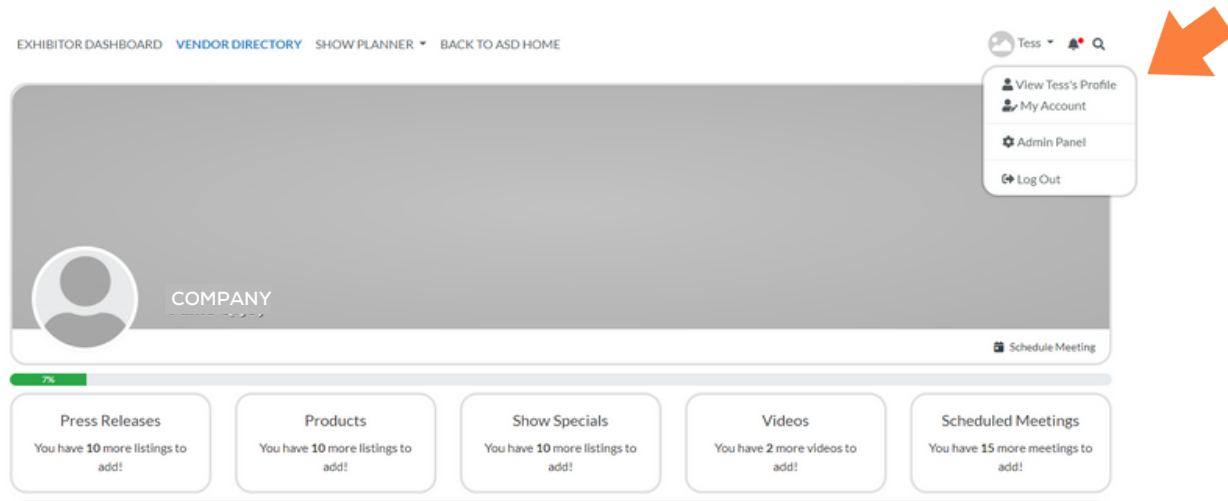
EXHIBITOR DASHBOARD VENDOR DIRECTORY SHOW PLANNER BACK TO ASD HOME

Tess

View Tess's Profile
My Account
Admin Panel
Log Out

COMPANY
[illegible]

Schedule Meeting

7%

Press Releases
You have **10** more listings to add!

Products
You have **10** more listings to add!

Show Specials
You have **10** more listings to add!

Videos
You have **2** more videos to add!

Scheduled Meetings
You have **15** more meetings to add!